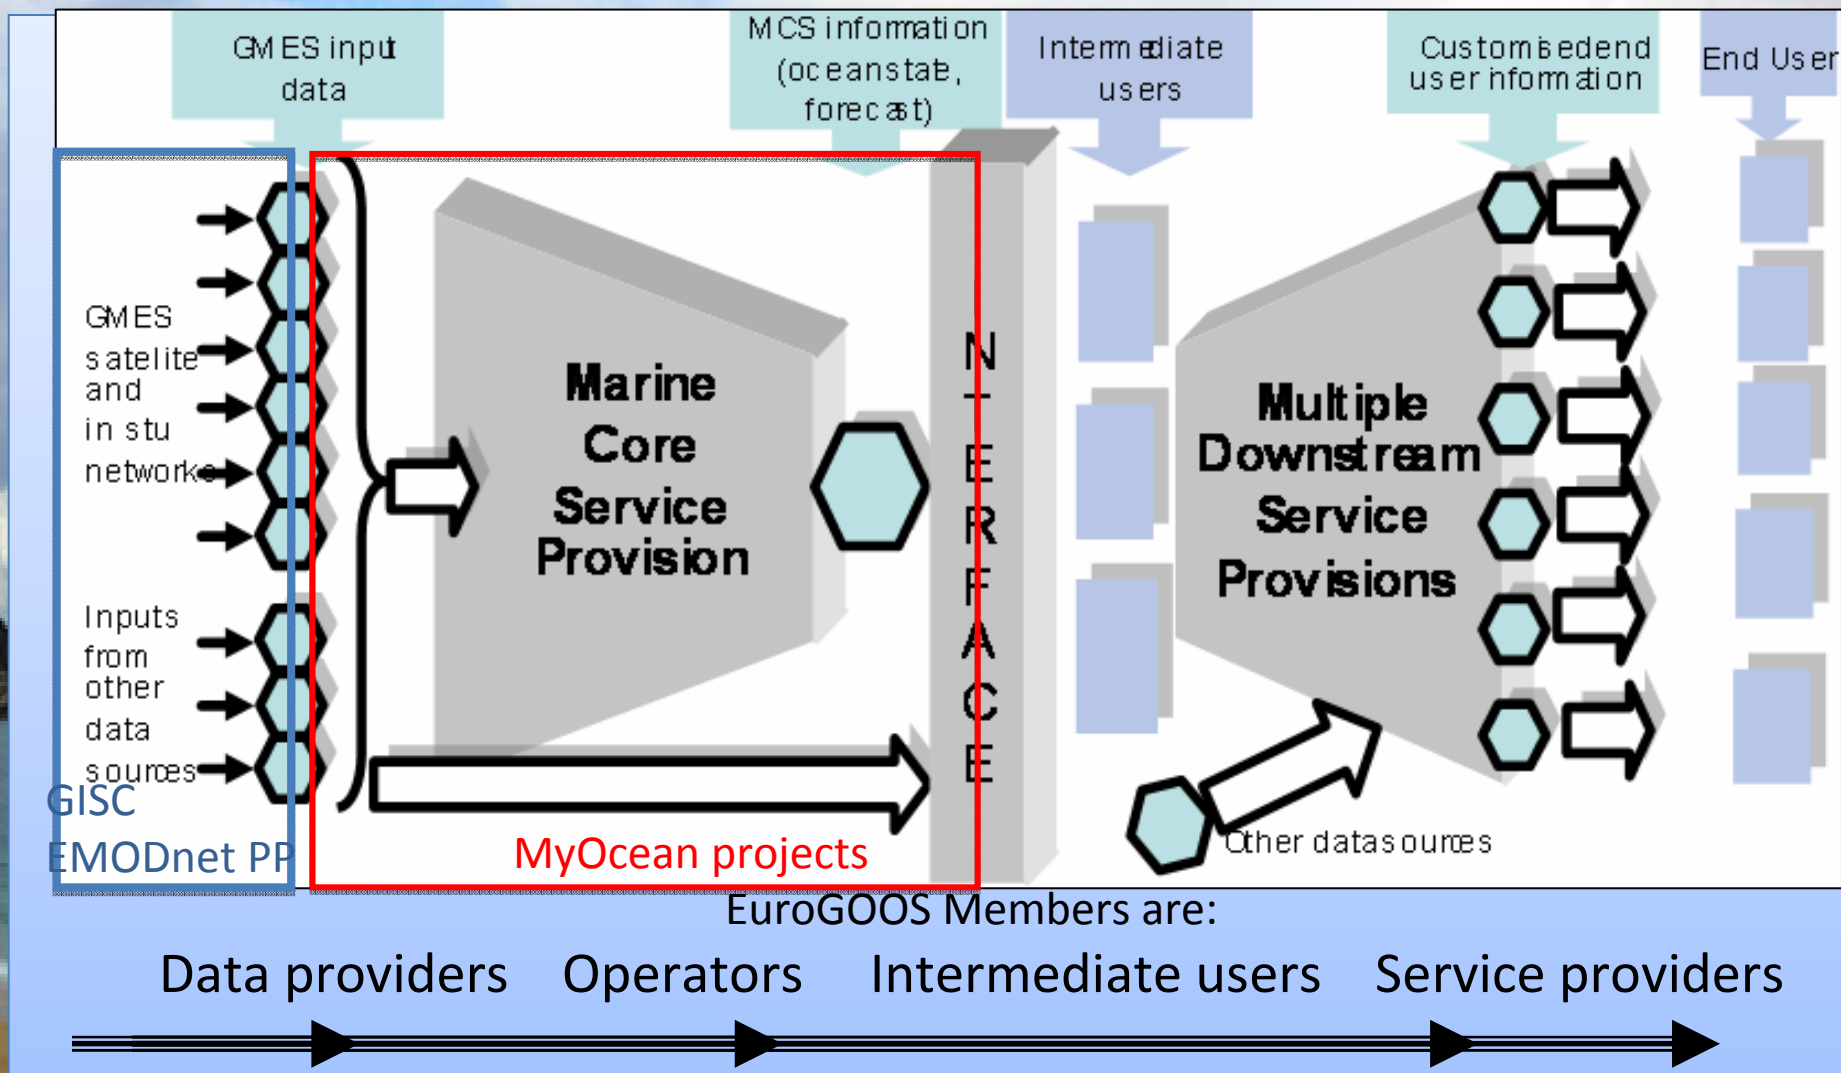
GMES input data

MCS information (oceanstate, forecast)

Intermediate users

Customisedend user information

End User

GMES satelite and in stu networks

Inputs from other data sources

Marine Core Service Provision

N
E
R
F
A
C
E

Multiple Downstream Service Provisions

Other datasources

GISC
EMODnet PP

MyOcean projects

EuroGOOS Members are:

Data providers Operators Intermediate users Service providers